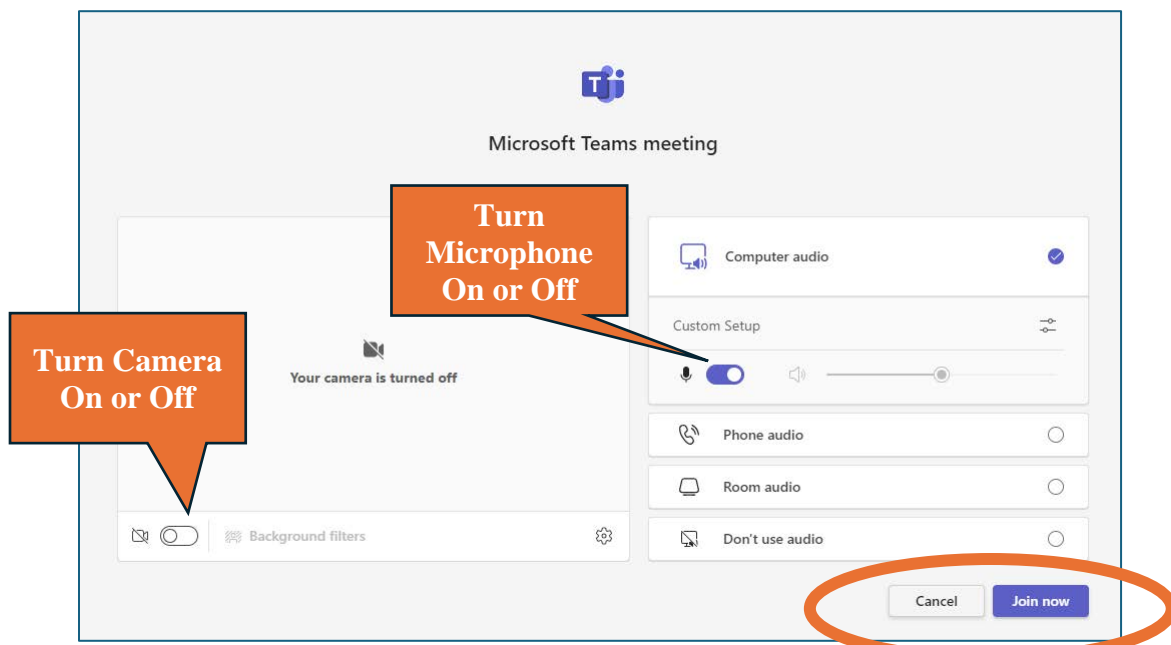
Microsoft Teams meeting

Turn Microphone On or Off

Turn Camera On or Off

Your camera is turned off

Background filters

Computer audio

Custom Setup

Phone audio

Room audio

Don't use audio

Cancel

Join now